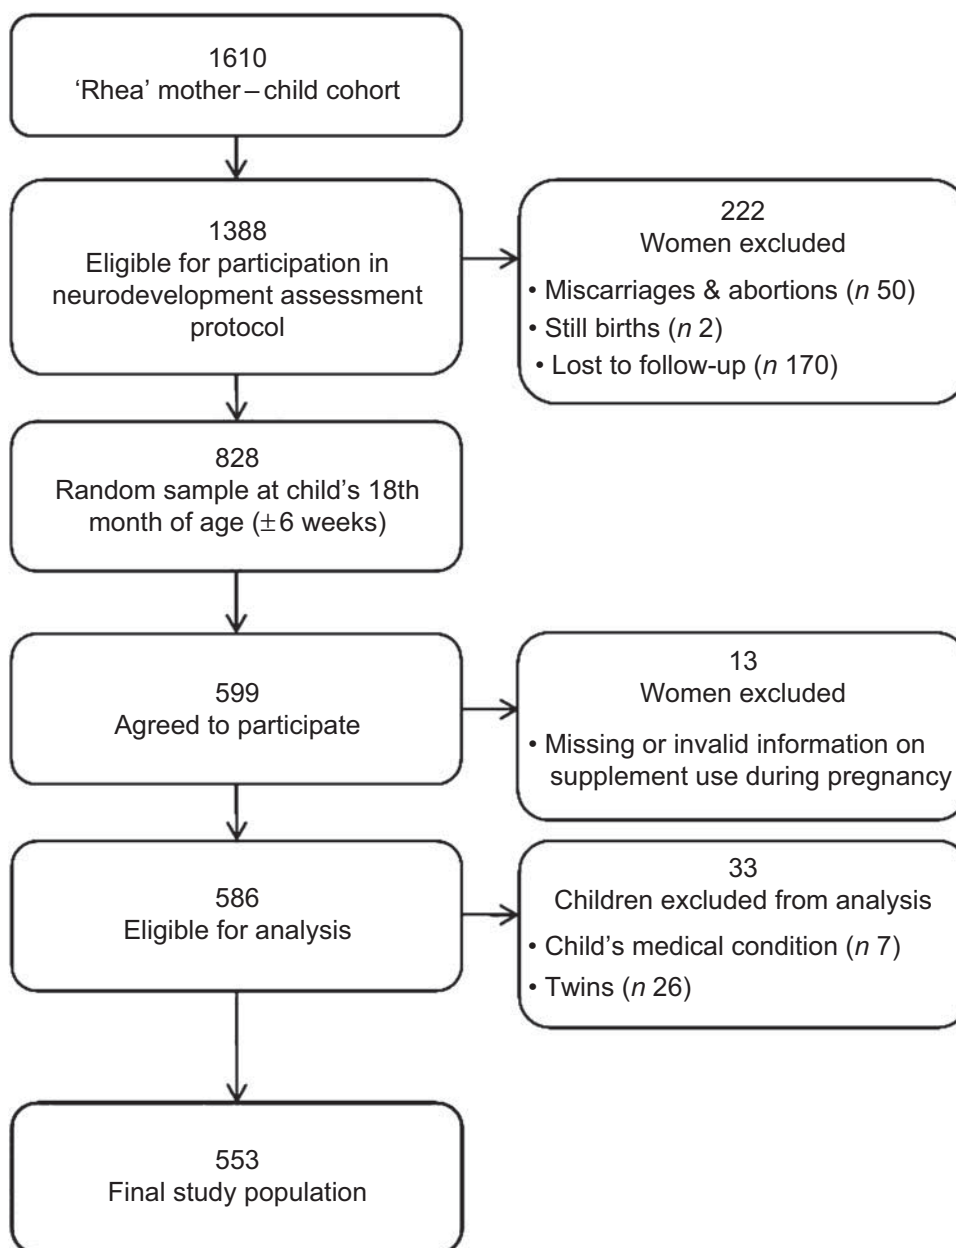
1610
'Rhea' mother – child cohort

1388
Eligible for participation in neurodevelopment assessment protocol

222
Women excluded
• Miscarriages & abortions (*n* 50)
• Still births (*n* 2)
• Lost to follow-up (*n* 170)

828
Random sample at child's 18th month of age ($\pm$6 weeks)

599
Agreed to participate

13
Women excluded
• Missing or invalid information on supplement use during pregnancy

586
Eligible for analysis

33
Children excluded from analysis
• Child's medical condition (*n* 7)
• Twins (*n* 26)

553
Final study population